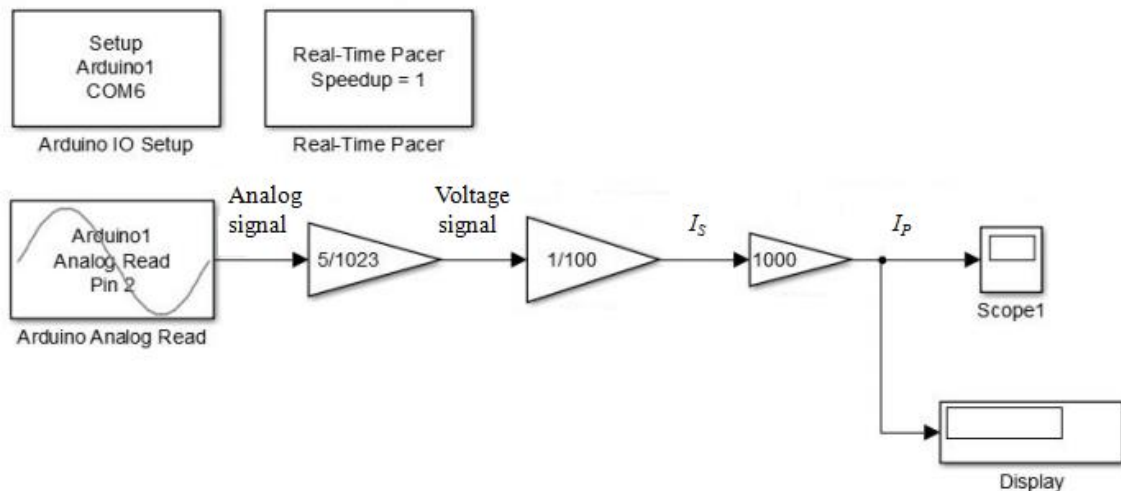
Setup
Arduino1
COM6

Arduino IO Setup

Real-Time Pacer
Speedup = 1

Real-Time Pacer

Analog signal

Arduino1
Analog Read
Pin 2

Arduino Analog Read

5/1023

Voltage signal

1/100

$I_S$

1000

$I_P$

Scope1

Display